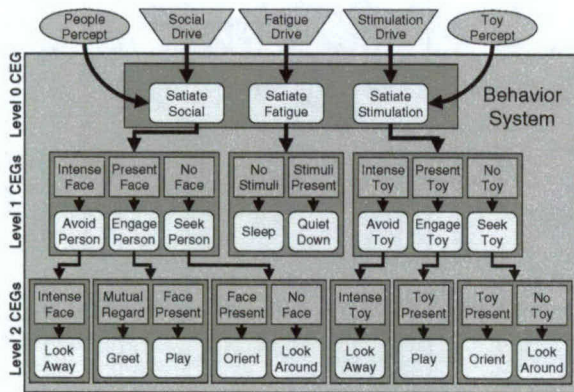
People Percept

Social Drive

Fatigue Drive

Stimulation Drive

Toy Percept

Level 0 CEG

Satiate Social

Satiate Fatigue

Satiate Stimulation

Behavior System

Level 1 CEGs

Intense Face

Present Face

No Face

Avoid Person

Engage Person

Seek Person

No Stimuli

Stimuli Present

Sleep

Quiet Down

Intense Toy

Present Toy

No Toy

Avoid Toy

Engage Toy

Seek Toy

Level 2 CEGs

Intense Face

Look Away

Mutual Regard

Greet

Face Present

Play

Face Present

Orient

No Face

Look Around

Intense Toy

Look Away

Toy Present

Play

Toy Present

Orient

No Toy

Look Around